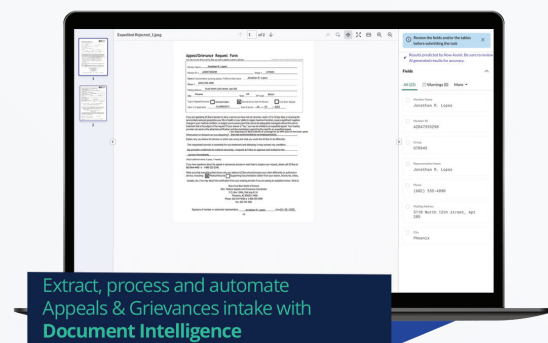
Expedited Rejected_1.jpeg

1 of 2

Appeal/Grievance Request Form

Review the fields and/or the tables before submitting the task

Results predicted by New model. Be sure to review AI-generated results for accuracy.

Fields

All (23)

Warnings (0)

More

Member Name
Jonathan R. Lopez

Member ID
AZ847359298

Group
678945

Representative Name
Jonathan R. Lopez

Phone
(602) 555-4890

Mailing Address
3710 North 12th street, Apt 105

City
Phoenix

Extract, process and automate Appeals & Grievances intake with **Document Intelligence**